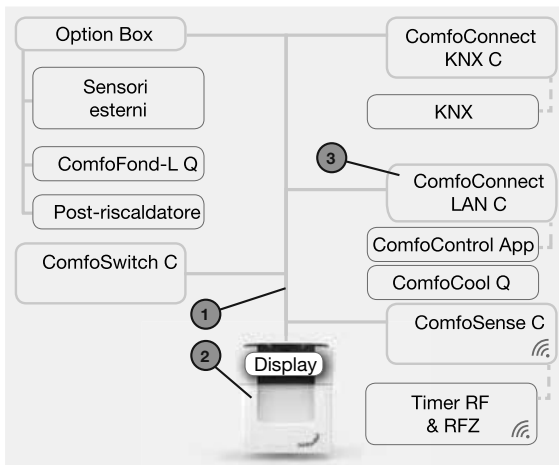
Option Box

Sensori esterni

ComfoFond-L Q

Post-riscaldatore

ComfoSwitch C

1

2

Display

ComfoConnect KNX C

KNX

3

ComfoConnect LAN C

ComfoControl App

ComfoCool Q

ComfoSense C

Timer RF & RFZ